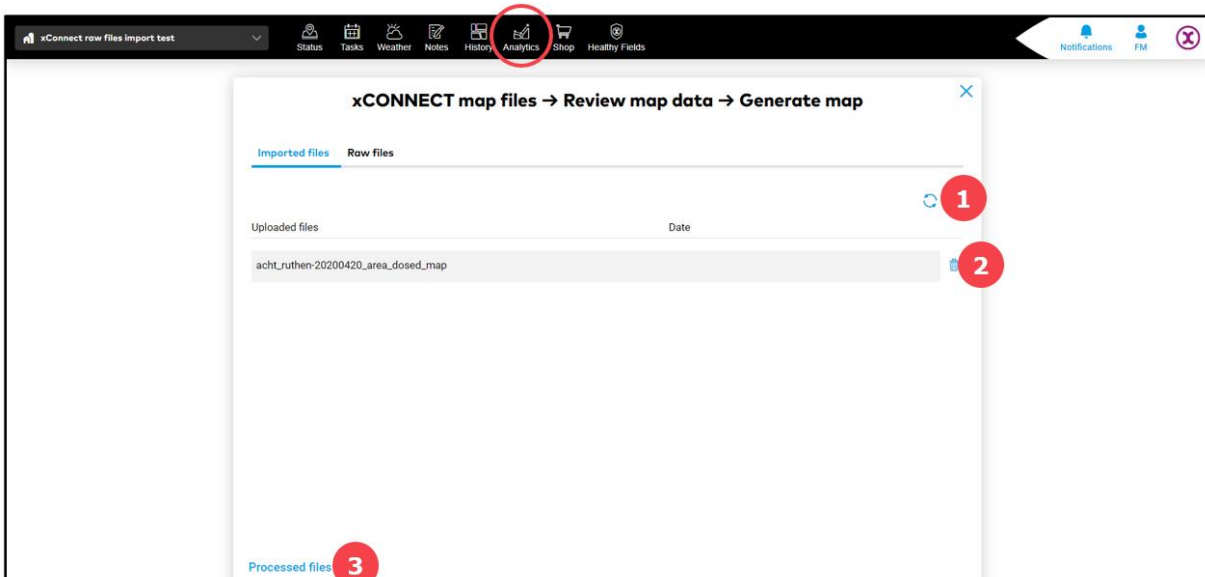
xConnect raw files import test

Status Tasks Weather Notes History Analytics Shop Healthy Fields

Notifications FM

xCONNECT map files → Review map data → Generate map

Imported files Raw files

1

Uploaded files Date

acht_ruthen-20200420_area_dosed_map

2

Processed files

3